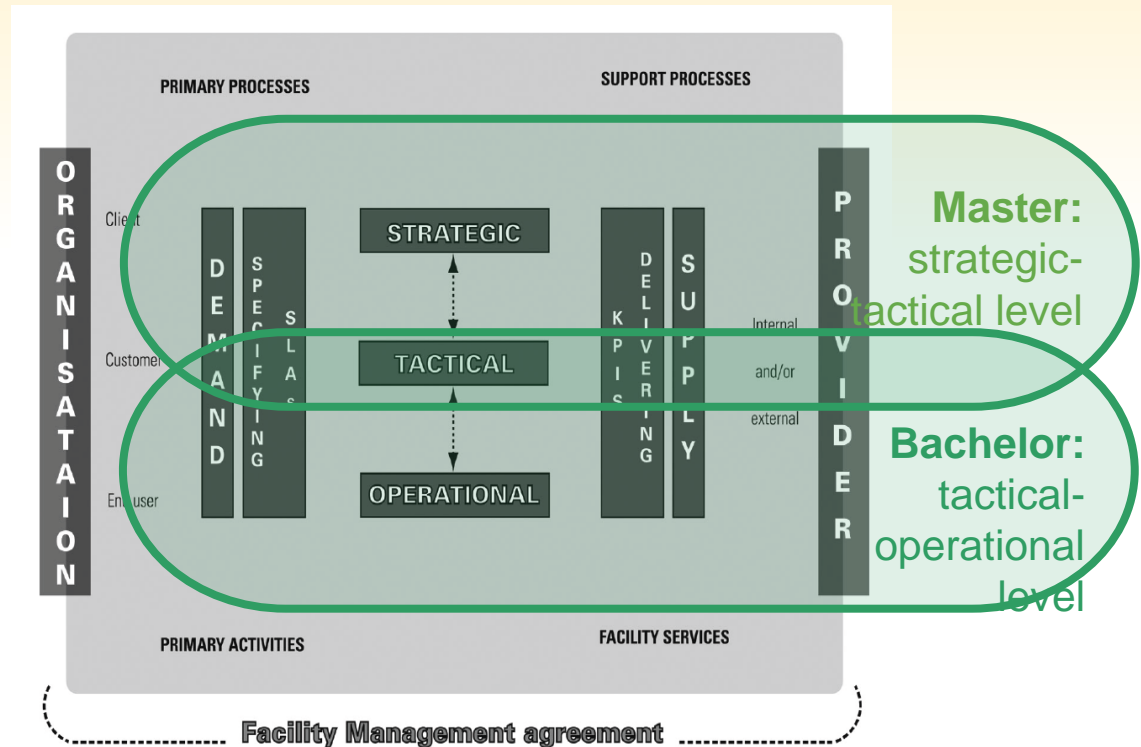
PRIMARY PROCESSES

SUPPORT PROCESSES

ORGANISATAION

Client

Customer

End user

DEMAND

SPECIFYING

SLAs

STRATEGIC

TACTICAL

OPERATIONAL

KPIs

DELIVERING

SUPPLY

Internal and/or external

PROVIDER

Master: strategic-tactical level

Bachelor: tactical-operational level

PRIMARY ACTIVITIES

FACILITY SERVICES

Facility Management agreement